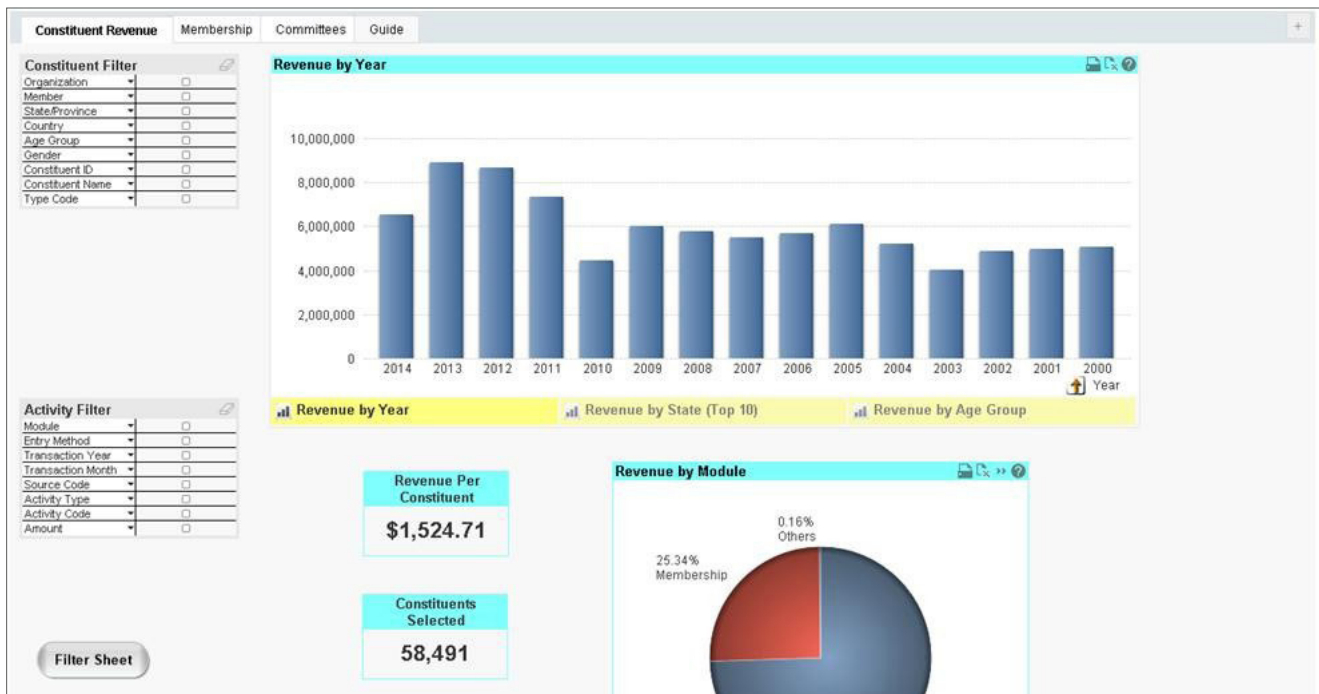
Constituent Revenue | Membership | Committees | Guide

Constituent Filter
Organization
Member
State/Province
Country
Age Group
Gender
Constituent ID
Constituent Name
Type Code

Revenue by Year

10,000,000
8,000,000
6,000,000
4,000,000
2,000,000
0

2014 2013 2012 2011 2010 2009 2008 2007 2006 2005 2004 2003 2002 2001 2000
Year

Revenue by Year | Revenue by State (Top 10) | Revenue by Age Group

Activity Filter
Module
Entry Method
Transaction Year
Transaction Month
Source Code
Activity Type
Activity Code
Amount

Revenue Per Constituent
$1,524.71

Constituents Selected
58,491

Revenue by Module
0.16%
Others
25.34%
Membership

Filter Sheet